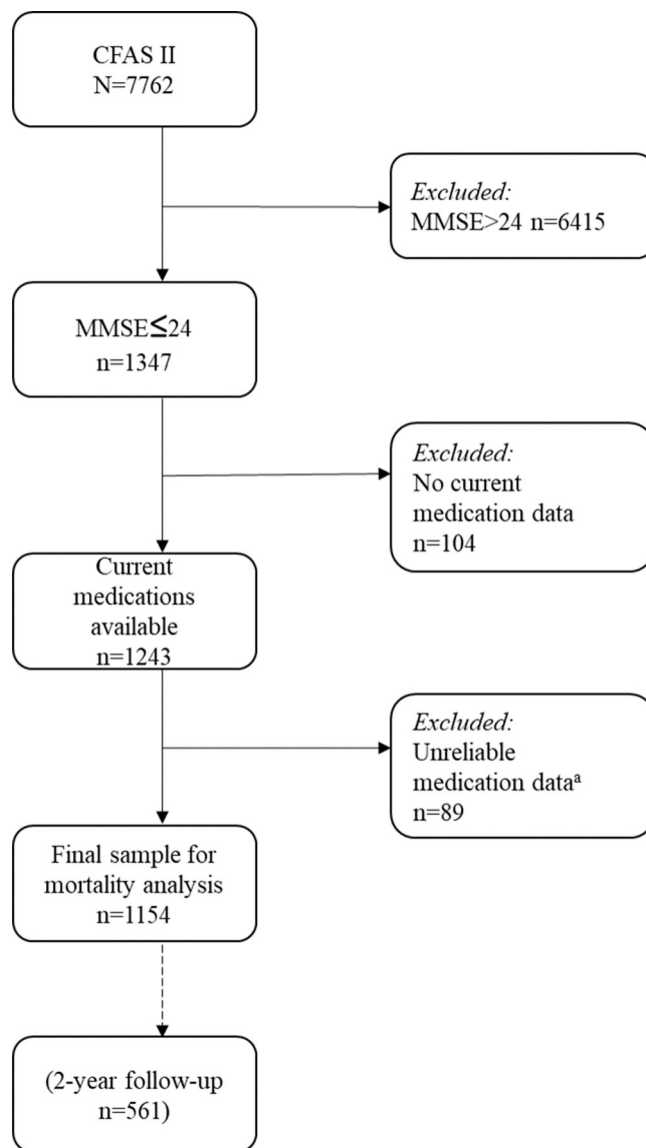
CFAS II
N=7762

*Excluded:*
MMSE>24 n=6415

MMSE$\leq$24
n=1347

*Excluded:*
No current medication data
n=104

Current medications available
n=1243

*Excluded:*
Unreliable medication data$^{a}$
n=89

Final sample for mortality analysis
n=1154

(2-year follow-up
n=561)